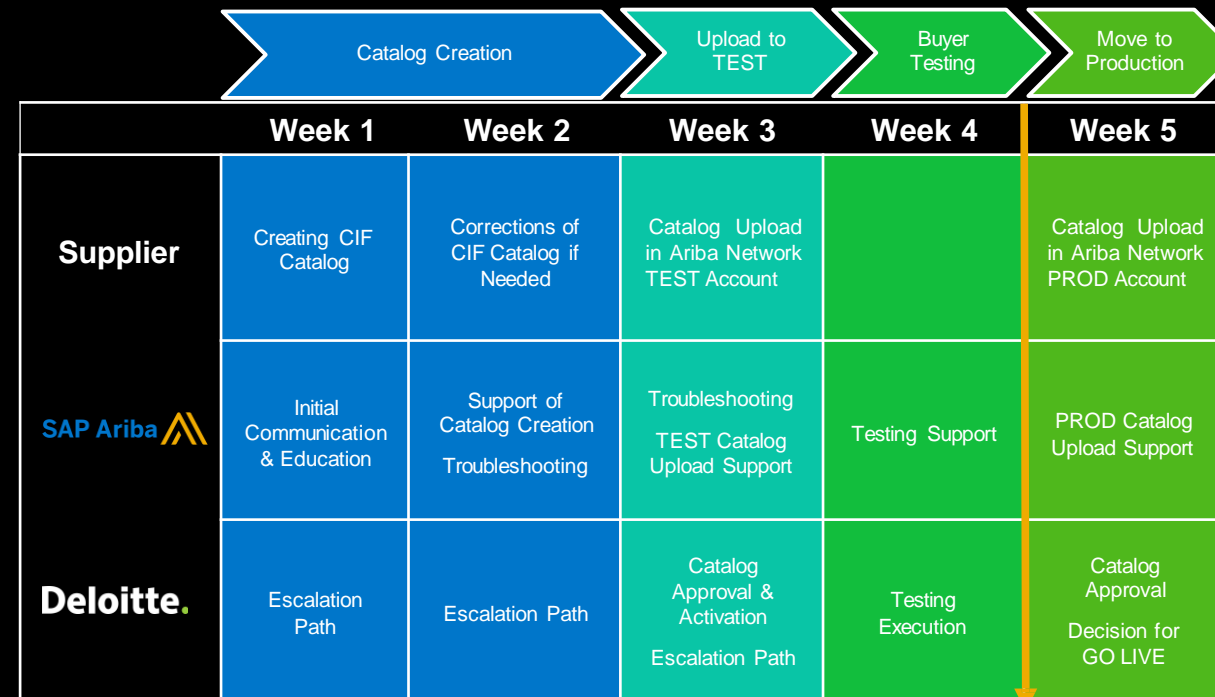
Catalog Creation

Upload to TEST

Buyer Testing

Move to Production

| | Week 1 | Week 2 | Week 3 | Week 4 | Week 5 |
|---|---|---|---|---|---|
| Supplier | Creating CIF Catalog | Corrections of CIF Catalog if Needed | Catalog Upload in Ariba Network TEST Account | | Catalog Upload in Ariba Network PROD Account |
| SAP Ariba | Initial Communication & Education | Support of Catalog Creation<br>Troubleshooting | Troubleshooting<br>TEST Catalog Upload Support | Testing Support | PROD Catalog Upload Support |
| Deloitte. | Escalation Path | Escalation Path | Catalog Approval & Activation<br>Escalation Path | Testing Execution | Catalog Approval<br>Decision for GO LIVE |